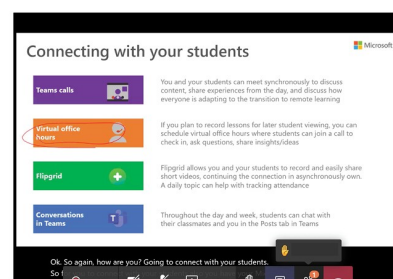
Connecting with your students

Microsoft

Teams calls

You and your students can meet synchronously to discuss content, share experiences from the day, and discuss how everyone is adapting to the transition to remote learning

Virtual office hours

If you plan to record lessons for later student viewing, you can schedule virtual office hours where students can join a call to check in, ask questions, share insights/ideas

Flipgrid

Flipgrid allows you and your students to record and easily share short videos, continuing the connection in asynchronously own. A daily topic can help with tracking attendance

Conversations in Teams

Throughout the day and week, students can chat with their classmates and you in the Posts tab in Teams

Ok. So again, how are you? Going to connect with your students. So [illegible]